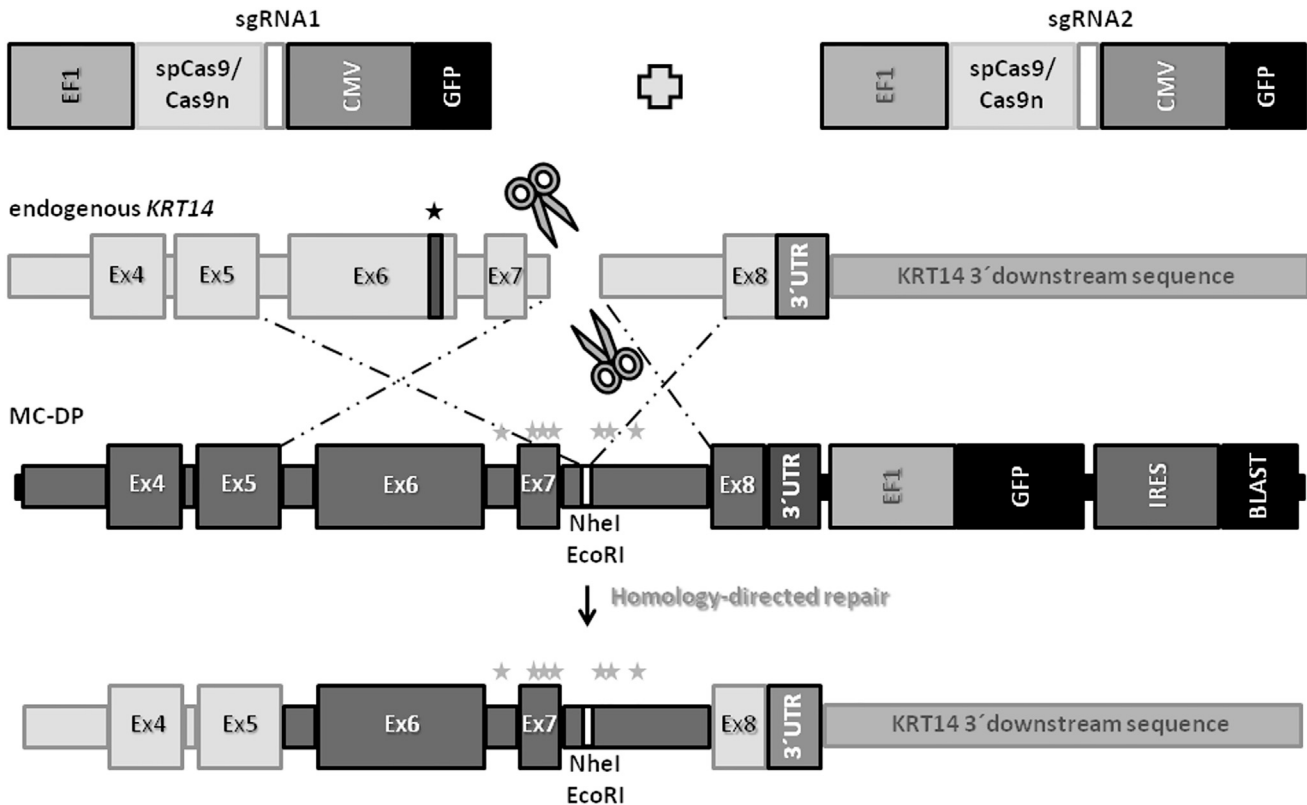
sgRNA1

EF1 spCas9/ Cas9n CMV GFP

sgRNA2

EF1 spCas9/ Cas9n CMV GFP

endogenous *KRT14*

Ex4 Ex5 Ex6 Ex7 Ex8 3´UTR KRT14 3´downstream sequence

MC-DP

Ex4 Ex5 Ex6 Ex7 Ex8 3´UTR EF1 GFP IRES BLAST

NheI
EcoRI

Homology-directed repair

Ex4 Ex5 Ex6 Ex7 Ex8 3´UTR KRT14 3´downstream sequence

NheI
EcoRI